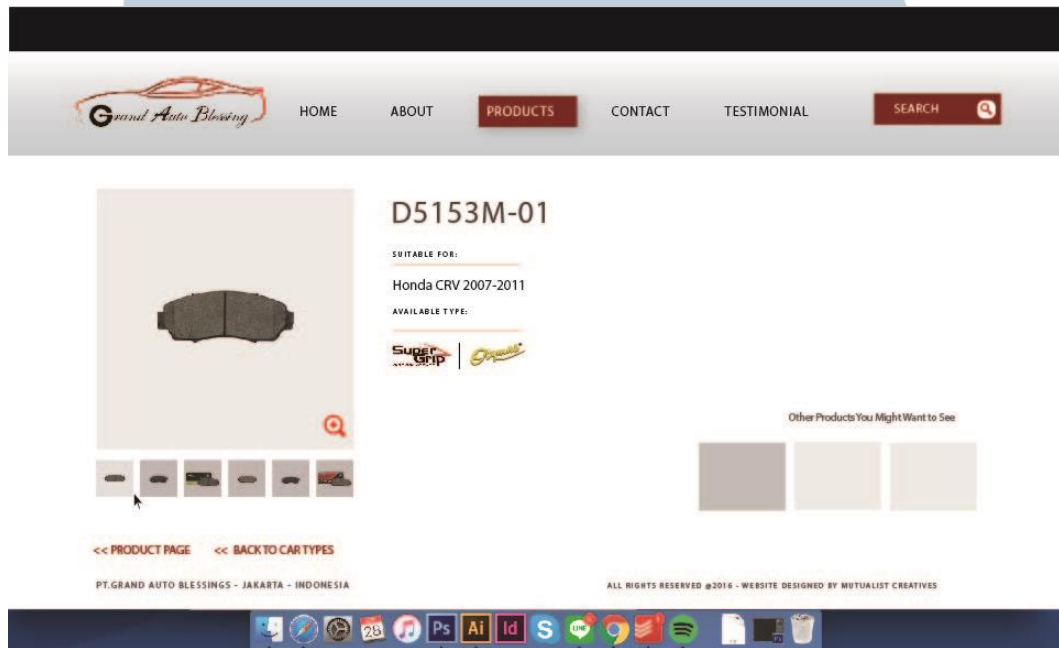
Grand Auto Blessing

HOME ABOUT PRODUCTS CONTACT TESTIMONIAL SEARCH

D5153M-01

SUITABLE FOR:

Honda CRV 2007-2011

AVAILABLE TYPE:

Super Grip

Other Products You Might Want to See

<< PRODUCT PAGE << BACK TO CAR TYPES

PT.GRAND AUTO BLESSINGS - JAKARTA - INDONESIA

ALL RIGHTS RESERVED @2016 - WEBSITE DESIGNED BY MUTUALIST CREATIVES

28 Ps Ai Id S LINE